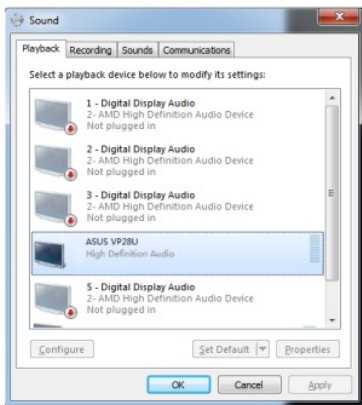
Sound

Playback Recording Sounds Communications

Select a playback device below to modify its settings:

1 - Digital Display Audio
2- AMD High Definition Audio Device
Not plugged in

2 - Digital Display Audio
2- AMD High Definition Audio Device
Not plugged in

3 - Digital Display Audio
2- AMD High Definition Audio Device
Not plugged in

ASUS VP28U
High Definition Audio

5 - Digital Display Audio
2- AMD High Definition Audio Device
Not plugged in

Configure

Set Default

Properties

OK

Cancel

Apply